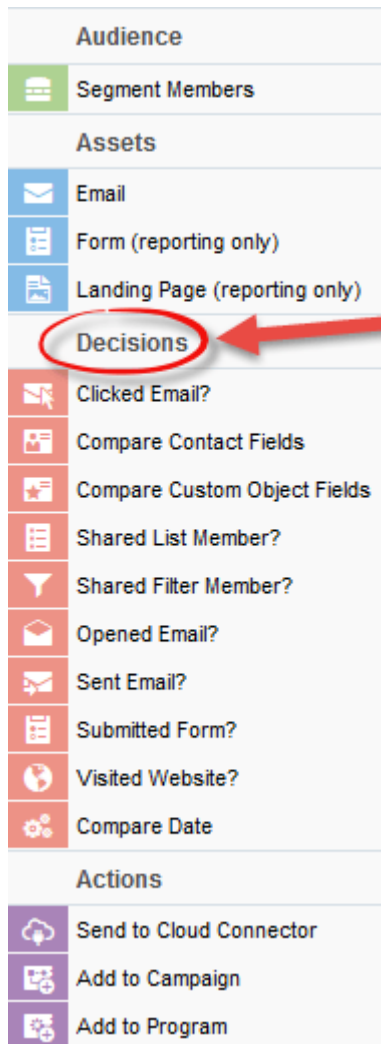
Audience

Segment Members

Assets

Email

Form (reporting only)

Landing Page (reporting only)

Decisions

Clicked Email?

Compare Contact Fields

Compare Custom Object Fields

Shared List Member?

Shared Filter Member?

Opened Email?

Sent Email?

Submitted Form?

Visited Website?

Compare Date

Actions

Send to Cloud Connector

Add to Campaign

Add to Program